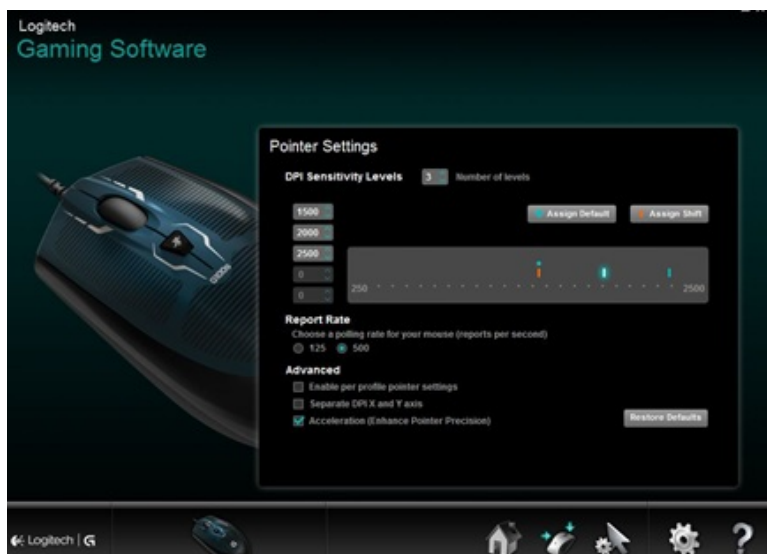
Logitech
Gaming Software

Pointer Settings

DPI Sensitivity Levels 3 Number of levels

1500
2000
2500
0
0

Assign Default Assign Shift

250 2500

Report Rate
Choose a polling rate for your mouse (reports per second)
125 500

Advanced
Enable per profile pointer settings
Separate DPI X and Y axis
Acceleration (Enhance Pointer Precision)

Restore Defaults

G300

Logitech | G

?